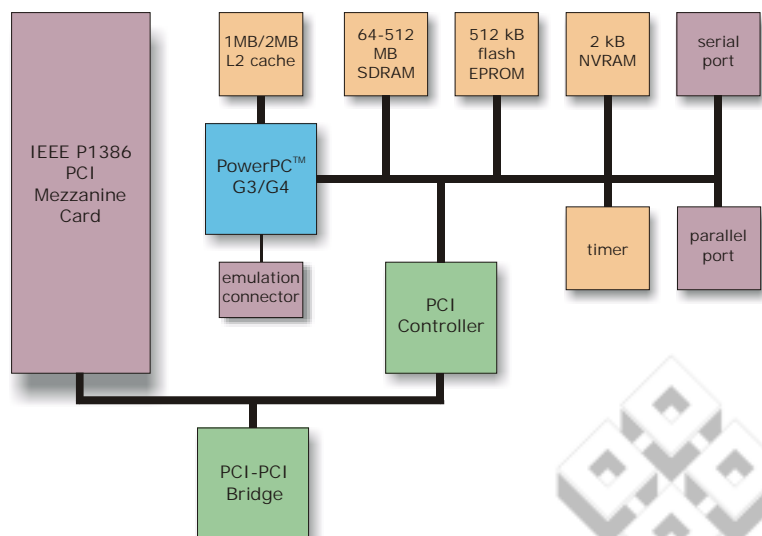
IEEE P1386 PCI Mezzanine Card

1MB/2MB L2 cache

64-512 MB SDRAM

512 kB flash EPROM

2 kB NVRAM

serial port

PowerPC™ G3/G4

timer

parallel port

emulation connector

PCI Controller

PCI-PCI Bridge